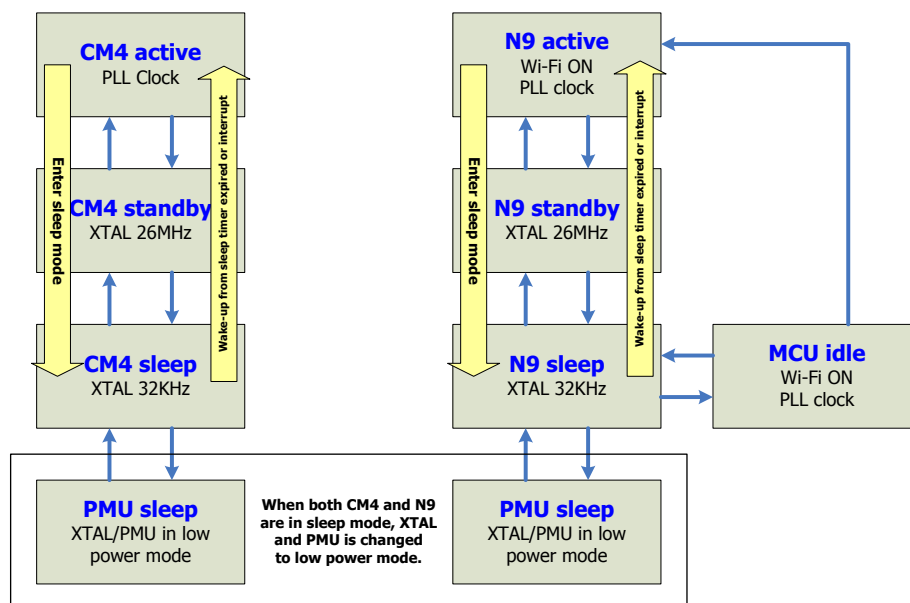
CM4 active
PLL Clock

Enter sleep mode

Wake-up from sleep timer expired or interrupt

CM4 standby
XTAL 26MHz

CM4 sleep
XTAL 32KHz

N9 active
Wi-Fi ON
PLL clock

Enter sleep mode

Wake-up from sleep timer expired or interrupt

N9 standby
XTAL 26MHz

N9 sleep
XTAL 32KHz

MCU idle
Wi-Fi ON
PLL clock

PMU sleep
XTAL/PMU in low power mode

When both CM4 and N9 are in sleep mode, XTAL and PMU is changed to low power mode.

PMU sleep
XTAL/PMU in low power mode